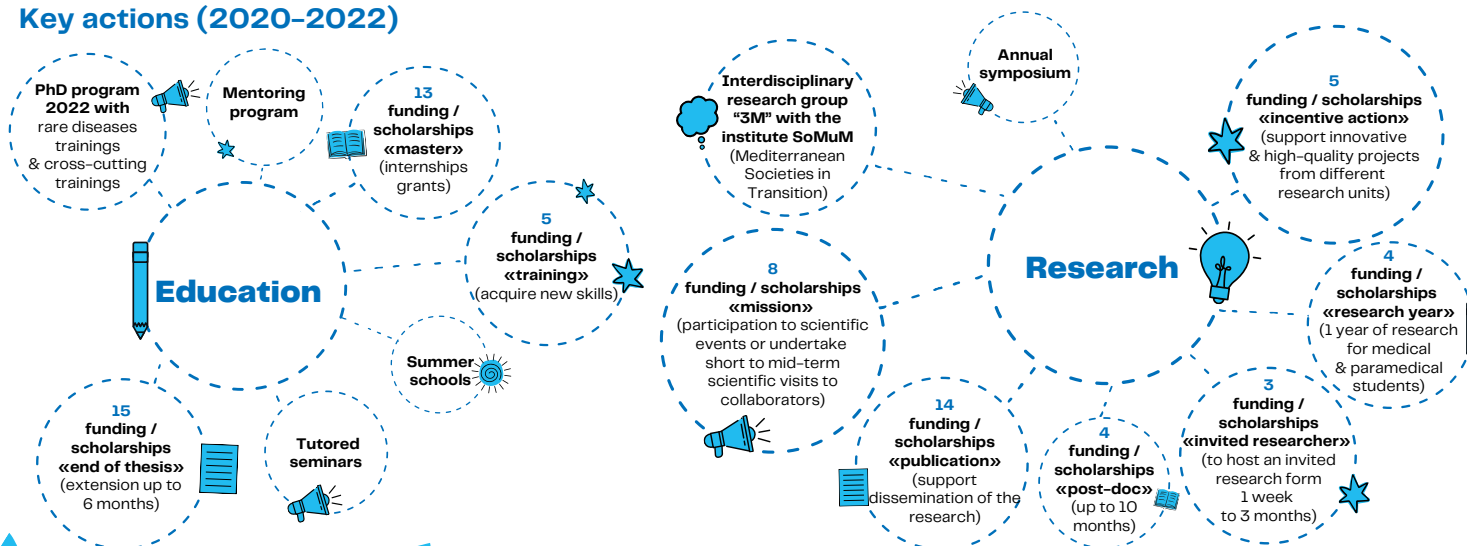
Key actions (2020-2022)

PhD program 2022 with rare diseases trainings & cross-cutting trainings

Mentoring program

13 funding / scholarships «master» (internships grants)

Education

5 funding / scholarships «training» (acquire new skills)

Summer schools

15 funding / scholarships «end of thesis» (extension up to 6 months)

Tutored seminars

Interdisciplinary research group "3M" with the institute SoMuM (Mediterranean Societies in Transition)

Annual symposium

5 funding / scholarships «incentive action» (support innovative & high-quality projects from different research units)

Research

8 funding / scholarships «mission» (participation to scientific events or undertake short to mid-term scientific visits to collaborators)

4 funding / scholarships «research year» (1 year of research for medical & paramedical students)

14 funding / scholarships «publication» (support dissemination of the research)

4 funding / scholarships «post-doc» (up to 10 months)

3 funding / scholarships «invited researcher» (to host an invited research form 1 week to 3 months)